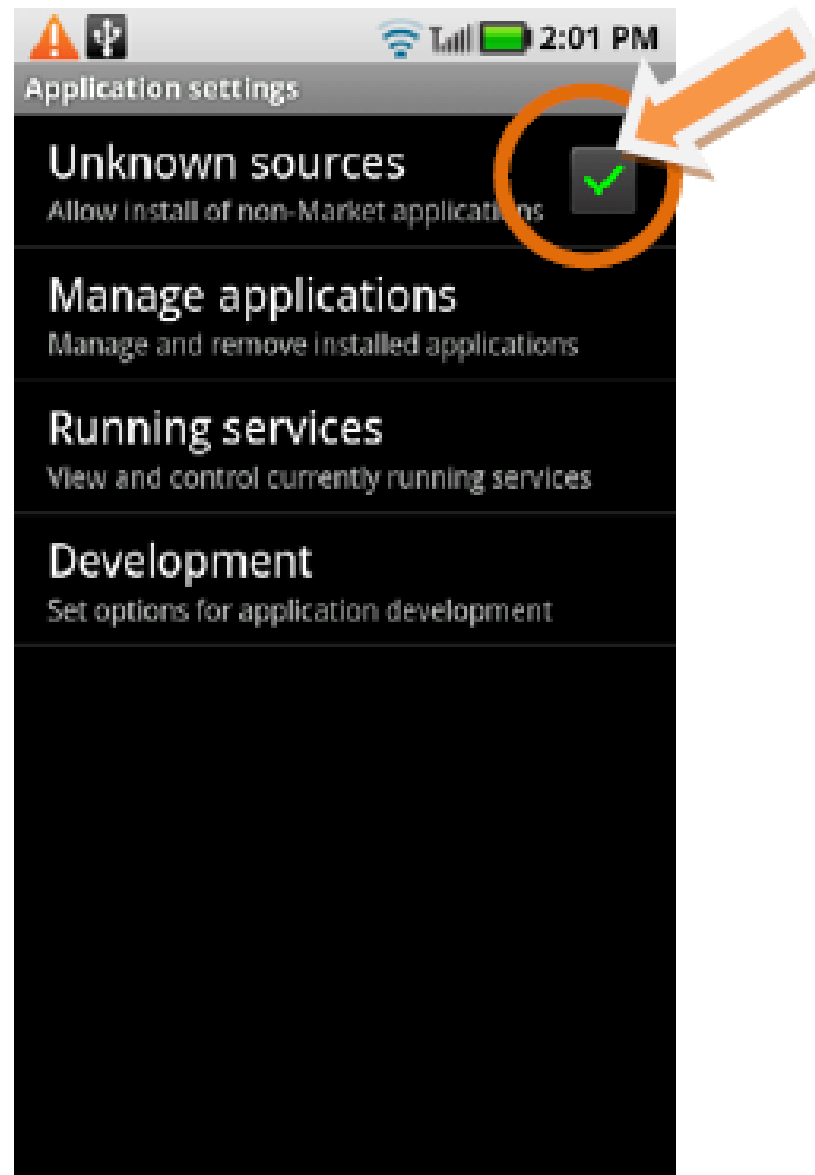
2:01 PM

Application settings

Unknown sources
Allow install of non-Market applications

Manage applications
Manage and remove installed applications

Running services
View and control currently running services

Development
Set options for application development